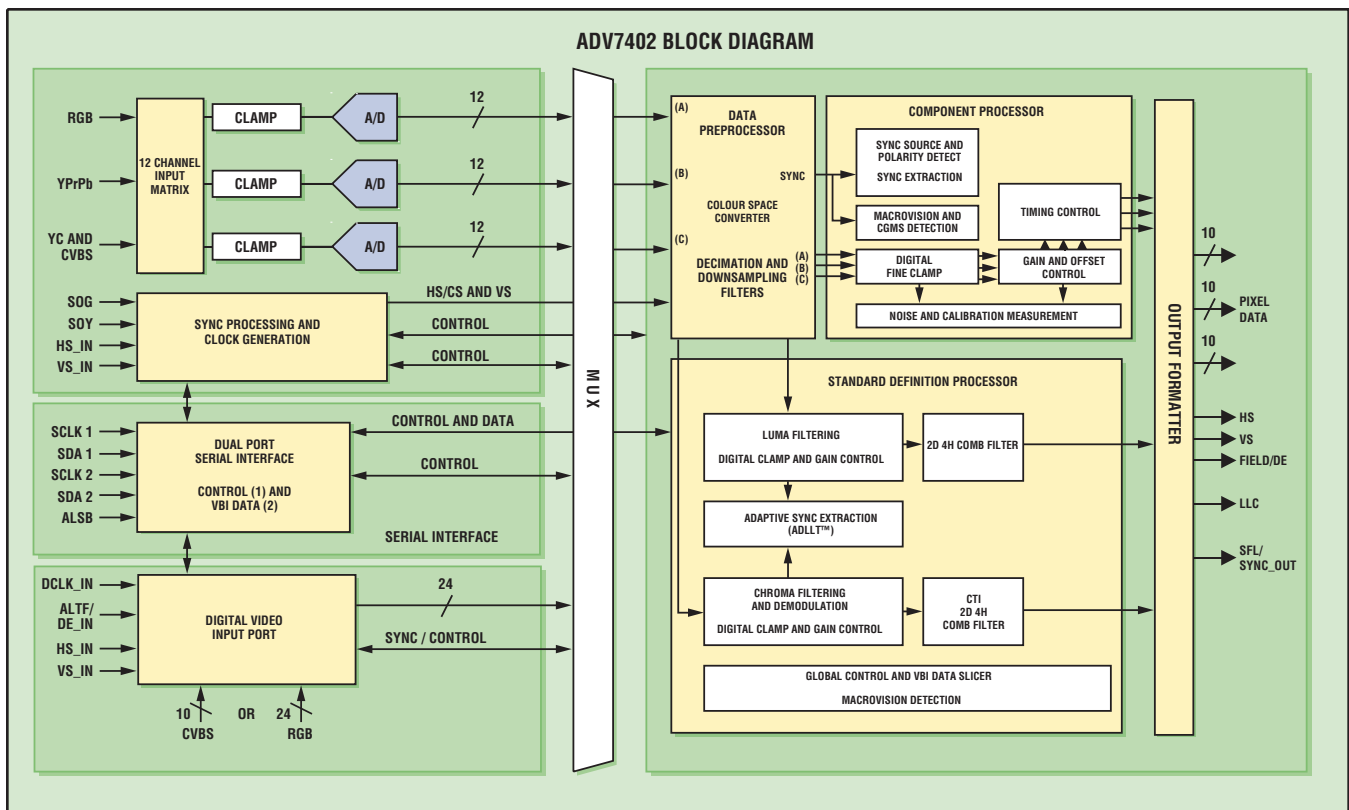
ADV7402 BLOCK DIAGRAM

RGB
YPrPb
YC AND CVBS

12 CHANNEL INPUT MATRIX

CLAMP
A/D
12
CLAMP
A/D
12
CLAMP
A/D
12

SOG
SOY
HS_IN
VS_IN

SYNC PROCESSING AND CLOCK GENERATION

HS/CS AND VS
CONTROL
CONTROL

SCLK 1
SDA 1
SCLK 2
SDA 2
ALSB

DUAL PORT SERIAL INTERFACE

CONTROL (1) AND VBI DATA (2)

CONTROL AND DATA
CONTROL

SERIAL INTERFACE

DCLK_IN
ALTF/ DE_IN
HS_IN
VS_IN

DIGITAL VIDEO INPUT PORT

24
SYNC / CONTROL

10 CVBS OR 24 RGB

MUX

(A) DATA PREPROCESSOR
(B)
SYNC
COLOUR SPACE CONVERTER
(C)
DECIMATION AND DOWNSAMPLING FILTERS
(A)
(B)
(C)

COMPONENT PROCESSOR

SYNC SOURCE AND POLARITY DETECT
SYNC EXTRACTION

MACROVISION AND CGMS DETECTION

TIMING CONTROL

DIGITAL FINE CLAMP

GAIN AND OFFSET CONTROL

NOISE AND CALIBRATION MEASUREMENT

STANDARD DEFINITION PROCESSOR

LUMA FILTERING
DIGITAL CLAMP AND GAIN CONTROL

2D 4H COMB FILTER

ADAPTIVE SYNC EXTRACTION (ADLLT™)

CHROMA FILTERING AND DEMODULATION
DIGITAL CLAMP AND GAIN CONTROL

CTI 2D 4H COMB FILTER

GLOBAL CONTROL AND VBI DATA SLICER
MACROVISION DETECTION

OUTPUT FORMATTER

10
10
PIXEL DATA
10
HS
VS
FIELD/DE
LLC
SFL/ SYNC_OUT